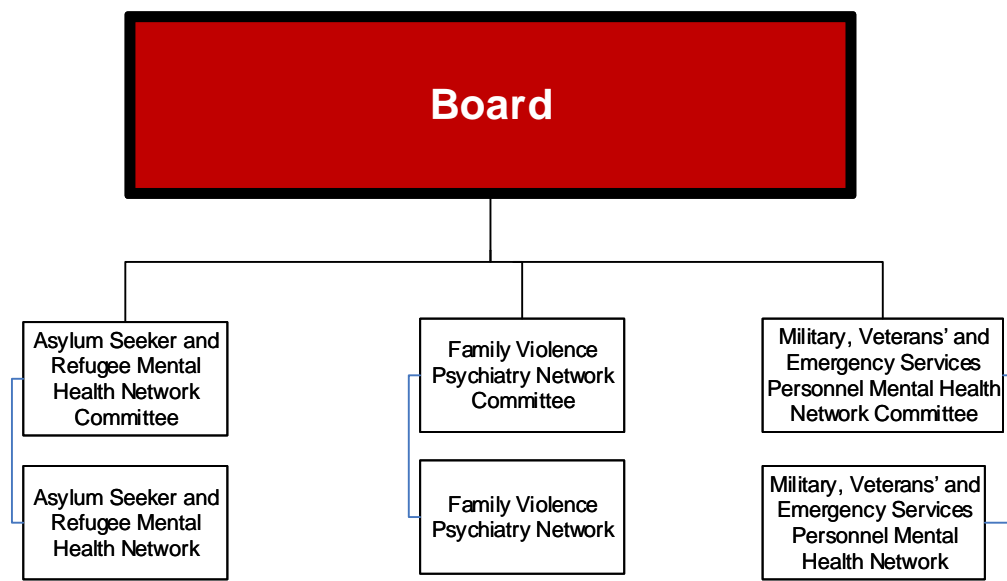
Board

Asylum Seeker and Refugee Mental Health Network Committee

Asylum Seeker and Refugee Mental Health Network

Family Violence Psychiatry Network Committee

Family Violence Psychiatry Network

Military, Veterans' and Emergency Services Personnel Mental Health Network Committee

Military, Veterans' and Emergency Services Personnel Mental Health Network